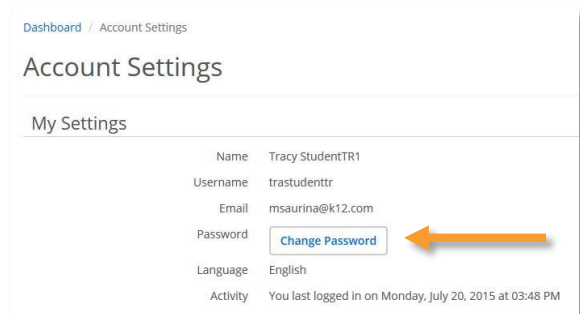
Dashboard / Account Settings

Account Settings

My Settings

Name Tracy StudentTR1
Username trastudenttr
Email msaurina@k12.com
Password Change Password
Language English
Activity You last logged in on Monday, July 20, 2015 at 03:48 PM